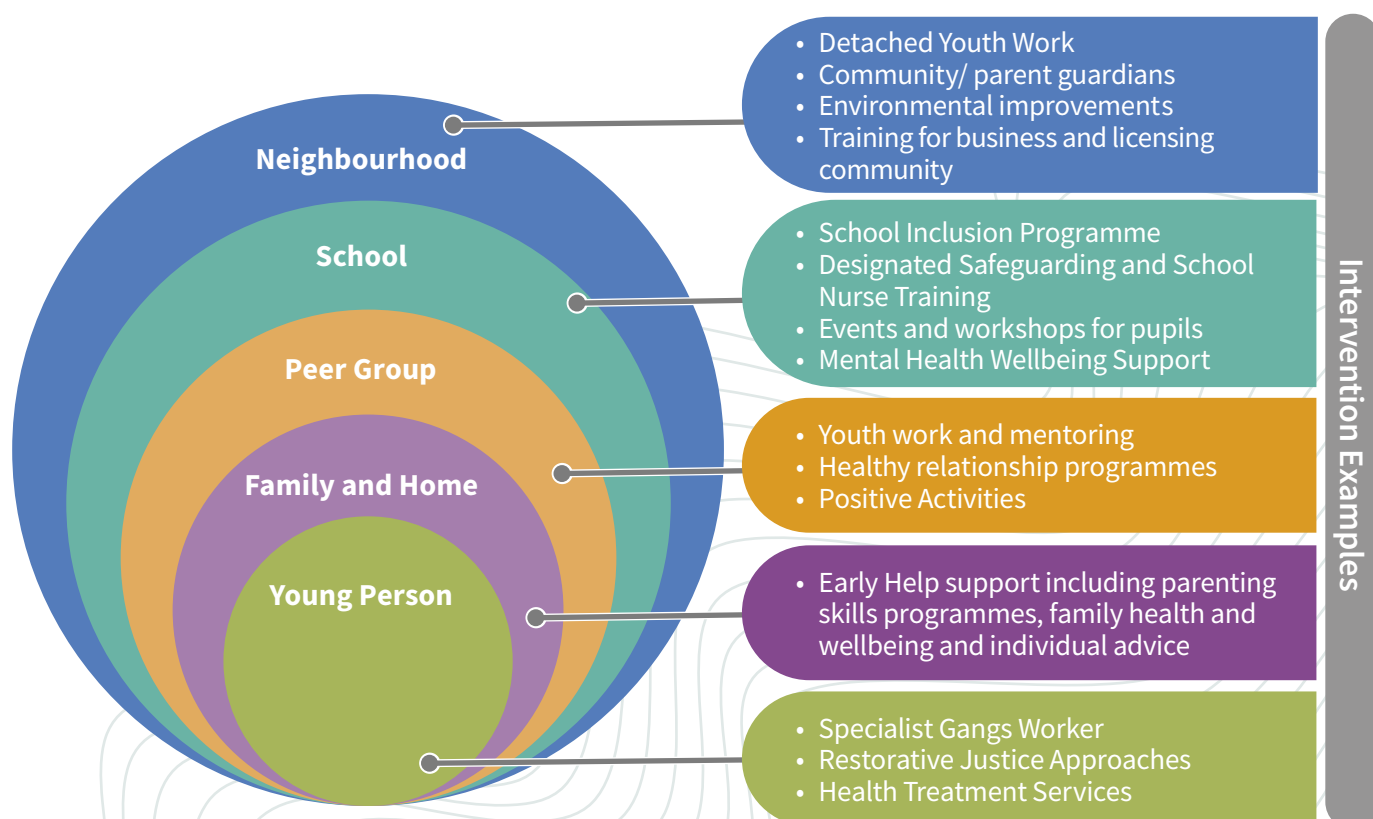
Neighbourhood

School

Peer Group

Family and Home

Young Person

- Detached Youth Work
- Community/ parent guardians
- Environmental improvements
- Training for business and licensing community

- School Inclusion Programme
- Designated Safeguarding and School Nurse Training
- Events and workshops for pupils
- Mental Health Wellbeing Support

- Youth work and mentoring
- Healthy relationship programmes
- Positive Activities

- Early Help support including parenting skills programmes, family health and wellbeing and individual advice

- Specialist Gangs Worker
- Restorative Justice Approaches
- Health Treatment Services

Intervention Examples